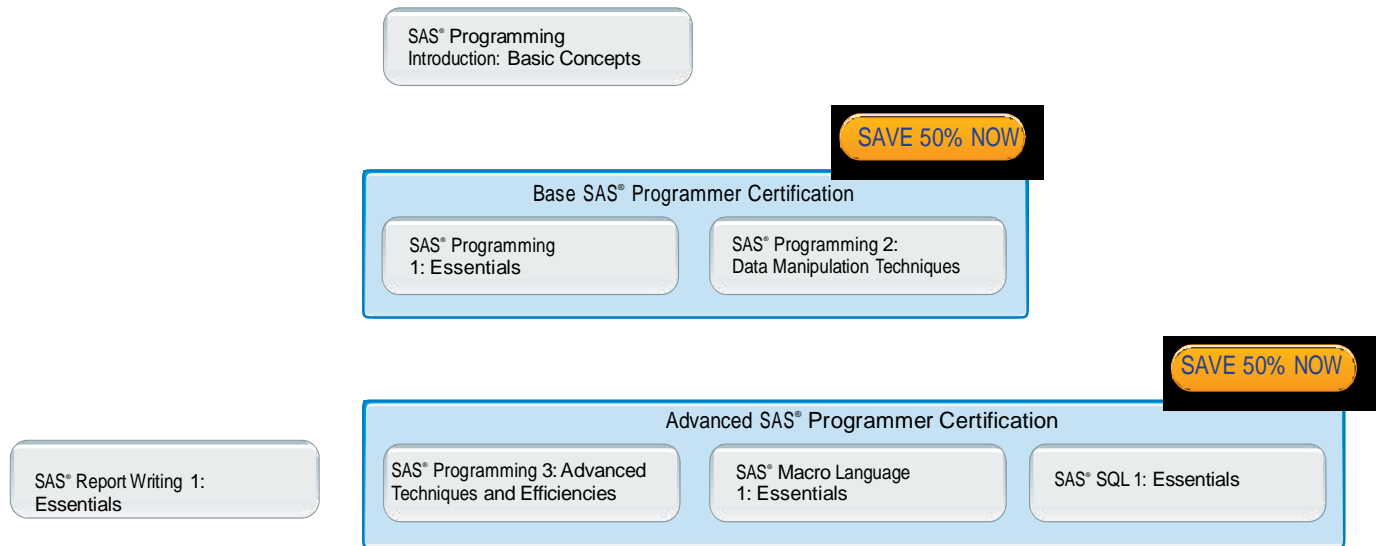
SAS® Programming Introduction: Basic Concepts

SAVE 50% NOW

Base SAS® Programmer Certification

SAS® Programming 1: Essentials

SAS® Programming 2: Data Manipulation Techniques

SAVE 50% NOW

Advanced SAS® Programmer Certification

SAS® Report Writing 1: Essentials

SAS® Programming 3: Advanced Techniques and Efficiencies

SAS® Macro Language 1: Essentials

SAS® SQL 1: Essentials